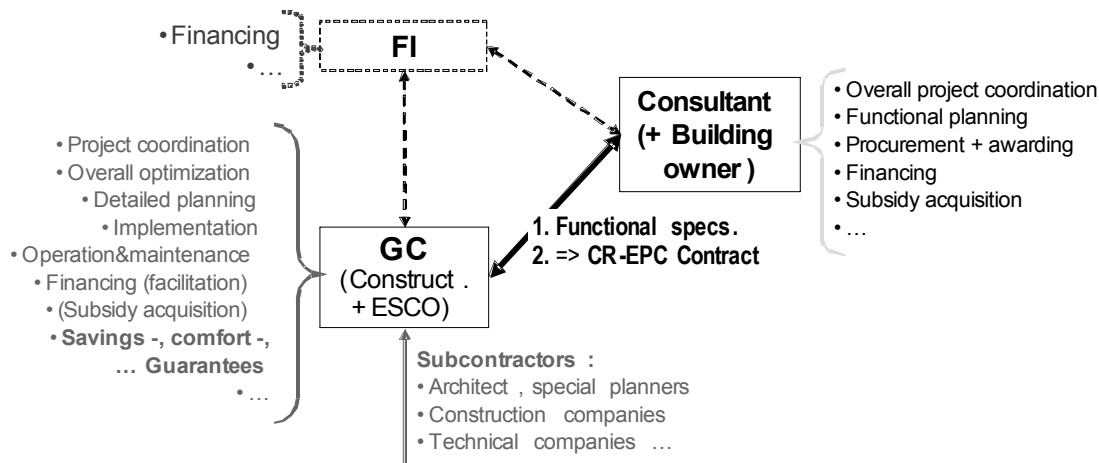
• Financing
• …

FI

Consultant (+ Building owner )

• Overall project coordination
• Functional planning
• Procurement + awarding
• Financing
• Subsidy acquisition
• …

• Project coordination
• Overall optimization
• Detailed planning
• Implementation
• Operation&maintenance
• Financing (facilitation)
• (Subsidy acquisition)
• **Savings -, comfort -, … Guarantees**
• …

GC (Construct . + ESCO)

1. Functional specs.
2. => CR-EPC Contract

Subcontractors :
• Architect , special planners
• Construction companies
• Technical companies …